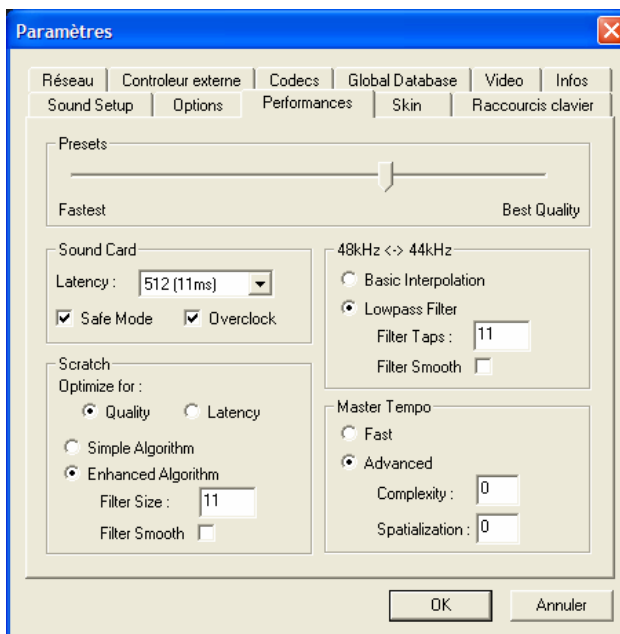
Paramètres

Réseau | Controleur externe | Codecs | Global Database | Video | Infos
Sound Setup | Options | Performances | Skin | Raccourcis clavier

Presets

Fastest

Best Quality

Sound Card

Latency : 512 (11ms)

Safe Mode

Overclock

48kHz <-> 44kHz

Basic Interpolation

Lowpass Filter

Filter Taps : 11

Filter Smooth

Scratch

Optimize for :

Quality

Latency

Simple Algorithm

Enhanced Algorithm

Filter Size : 11

Filter Smooth

Master Tempo

Fast

Advanced

Complexity : 0

Spatialization : 0

OK

Annuler